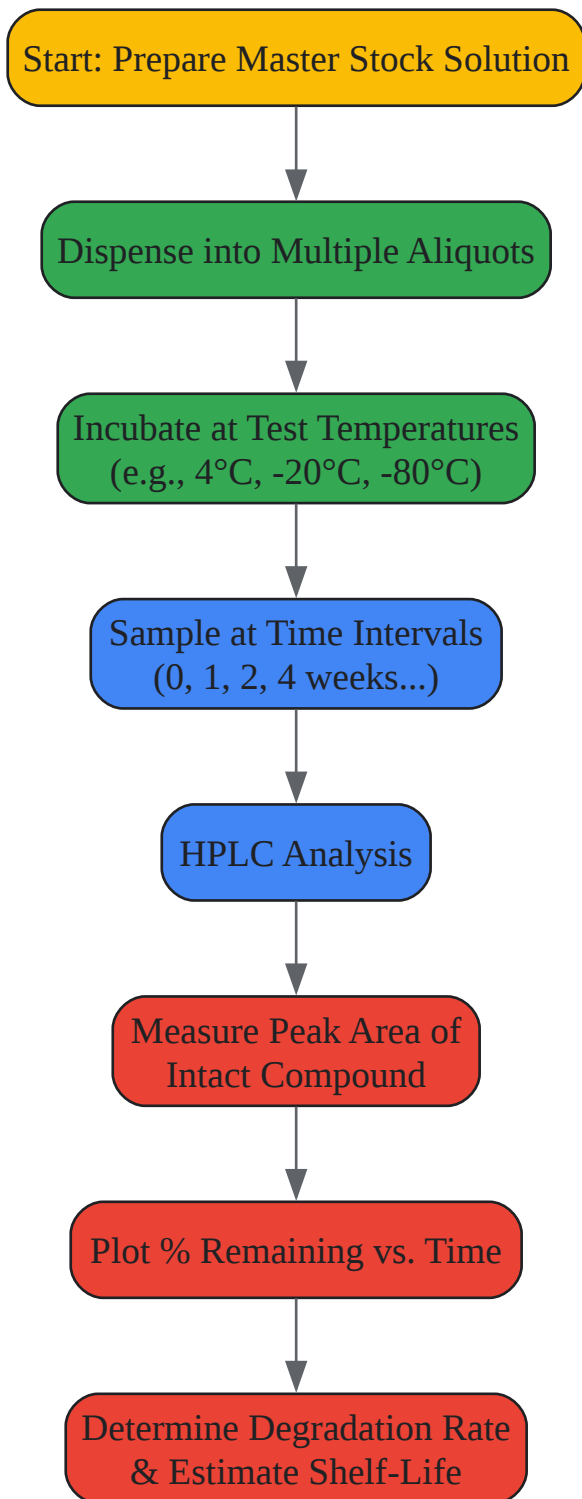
Start: Prepare Master Stock Solution

Dispense into Multiple Aliquots

Incubate at Test Temperatures (e.g., 4°C, -20°C, -80°C)

Sample at Time Intervals (0, 1, 2, 4 weeks...)

HPLC Analysis

Measure Peak Area of Intact Compound

Plot % Remaining vs. Time

Determine Degradation Rate & Estimate Shelf-Life